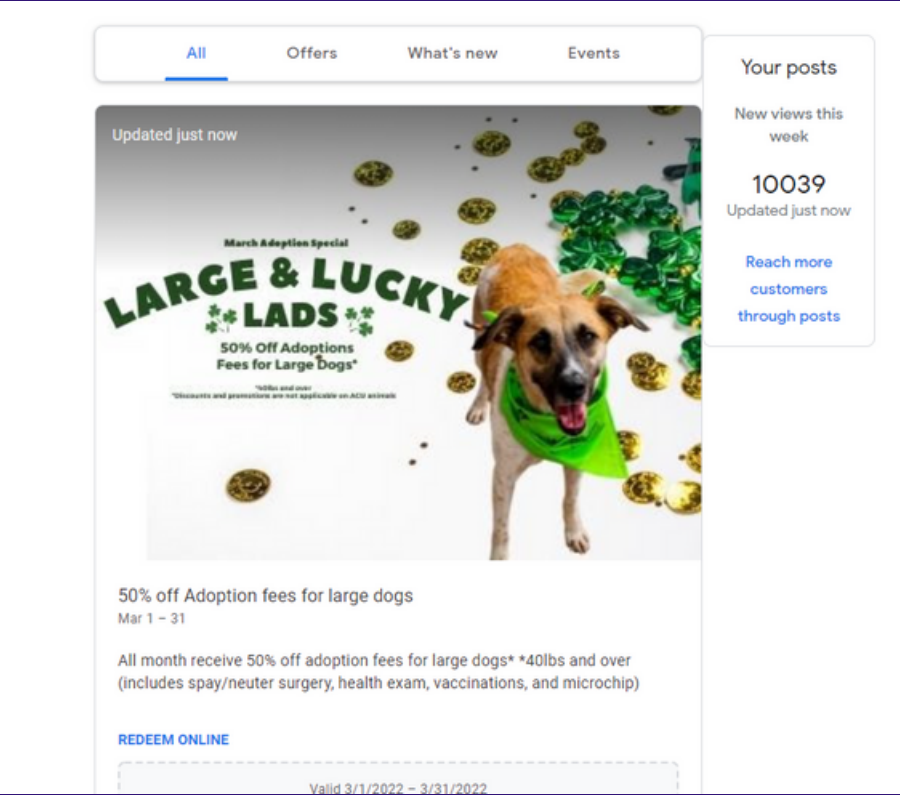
All Offers What's new Events

Updated just now

March Adoption Special

LARGE & LUCKY LADS

50% Off Adoptions Fees for Large Dogs*

*40lbs and over
*Discounts and promotions are not applicable on ACU animals

50% off Adoption fees for large dogs
Mar 1 – 31

All month receive 50% off adoption fees for large dogs* *40lbs and over (includes spay/neuter surgery, health exam, vaccinations, and microchip)

REDEEM ONLINE

Valid 3/1/2022 – 3/31/2022

Your posts

New views this week

10039
Updated just now

Reach more customers through posts